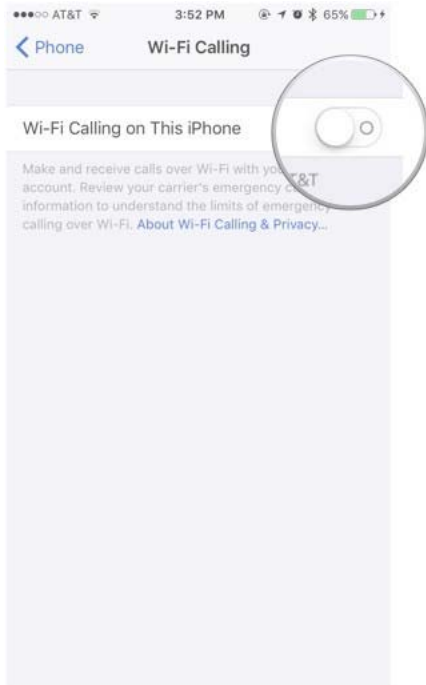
●●●○○ AT&T

3:52 PM

65%

Phone

Wi-Fi Calling

Wi-Fi Calling on This iPhone

Make and receive calls over Wi-Fi with your AT&T account. Review your carrier's emergency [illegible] information to understand the limits of emergency calling over Wi-Fi. About Wi-Fi Calling & Privacy...